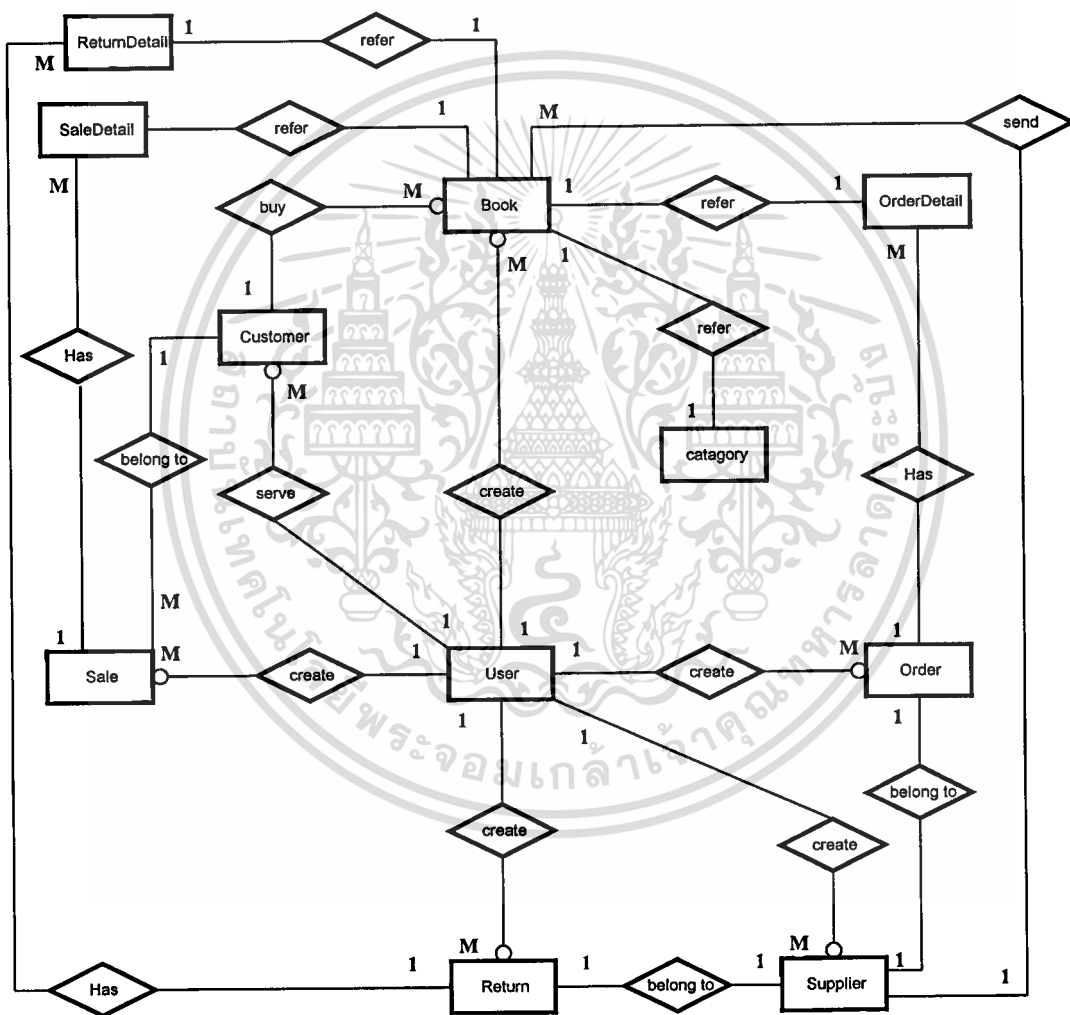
ReturnDetail 1 refer 1
M
SaleDetail refer 1
M send
M
buy M Book 1 refer 1 OrderDetail
M 1 M
1
Customer refer
Has 1
M 1
catagory
belong to
Has
serve create
M
1 1
1 1 M 1
Sale M create User create Order
1 1
1
belong to
create
create
M M
1 1 1 1 1
Has Return belong to Supplier